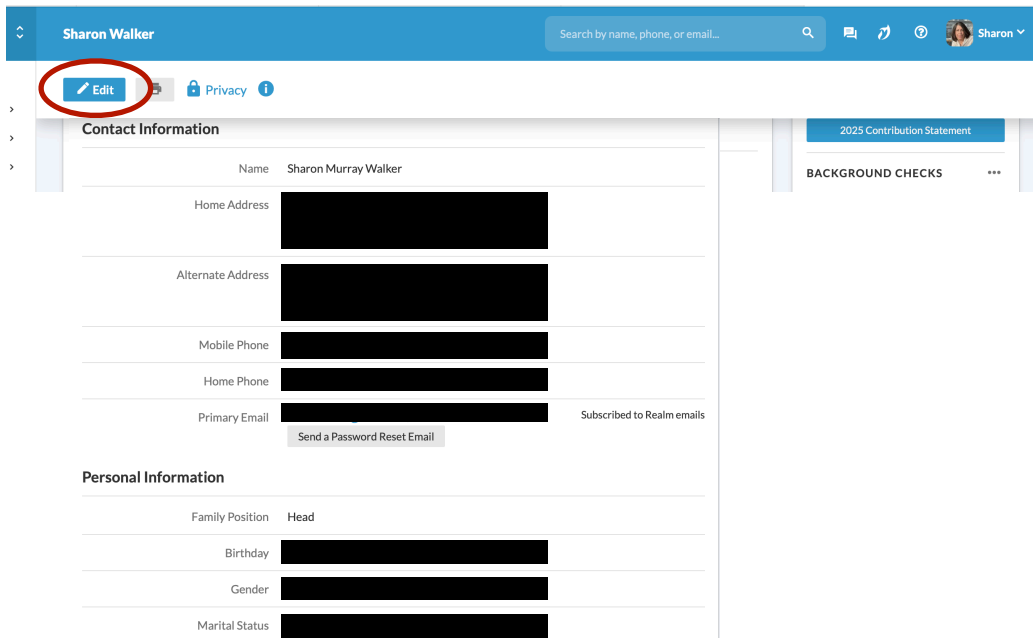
Sharon Walker

Search by name, phone, or email...

Sharon

Edit

Privacy

2025 Contribution Statement

BACKGROUND CHECKS

Contact Information

Name Sharon Murray Walker

Home Address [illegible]

Alternate Address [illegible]

Mobile Phone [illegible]

Home Phone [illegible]

Primary Email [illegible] Subscribed to Realm emails

Send a Password Reset Email

Personal Information

Family Position Head

Birthday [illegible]

Gender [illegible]

Marital Status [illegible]